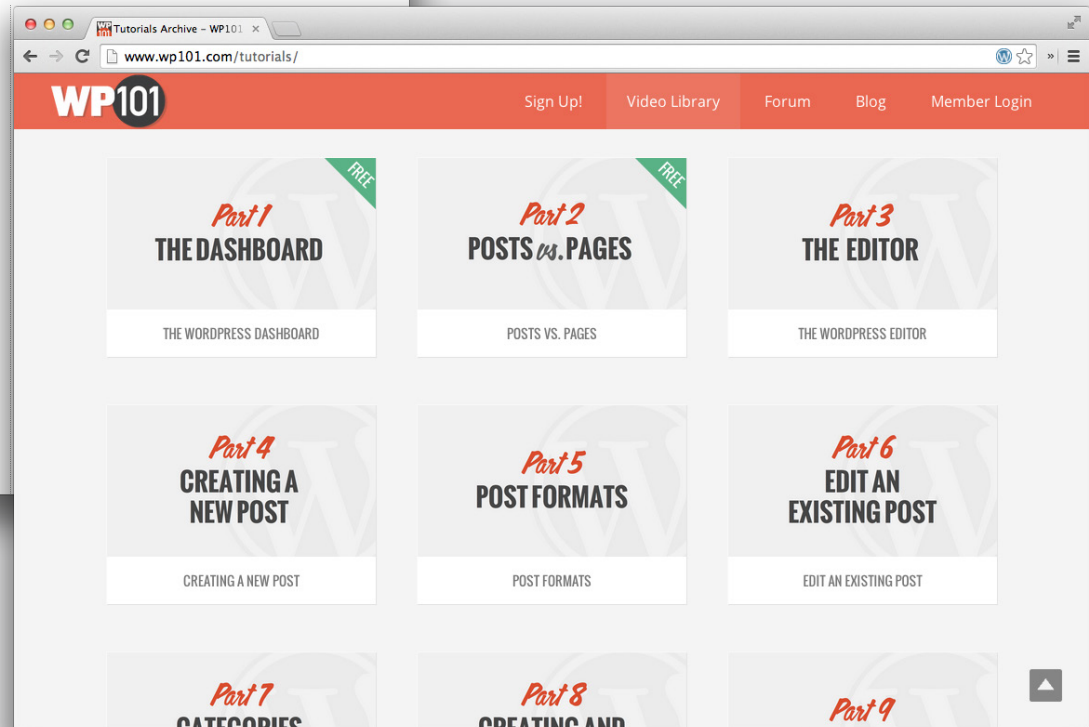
Tutorials Archive – WP101

www.wp101.com/tutorials/

WP101

Sign Up! Video Library Forum Blog Member Login

FREE

Part 1
THE DASHBOARD

THE WORDPRESS DASHBOARD

FREE

Part 2
POSTS vs. PAGES

POSTS VS. PAGES

Part 3
THE EDITOR

THE WORDPRESS EDITOR

Part 4
CREATING A NEW POST

CREATING A NEW POST

Part 5
POST FORMATS

POST FORMATS

Part 6
EDIT AN EXISTING POST

EDIT AN EXISTING POST

Part 7
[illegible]

Part 8
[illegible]

Part 9